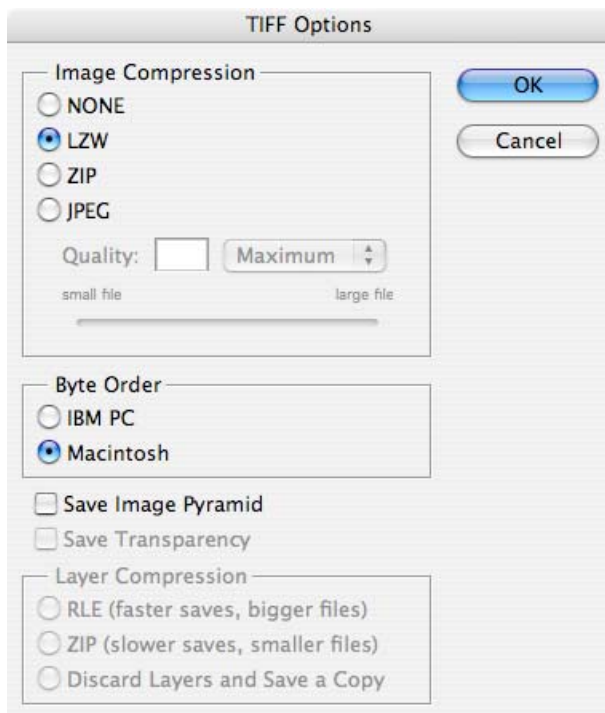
TIFF Options

Image Compression
NONE
LZW
ZIP
JPEG
Quality: Maximum
small file large file

OK
Cancel

Byte Order
IBM PC
Macintosh

Save Image Pyramid
Save Transparency

Layer Compression
RLE (faster saves, bigger files)
ZIP (slower saves, smaller files)
Discard Layers and Save a Copy